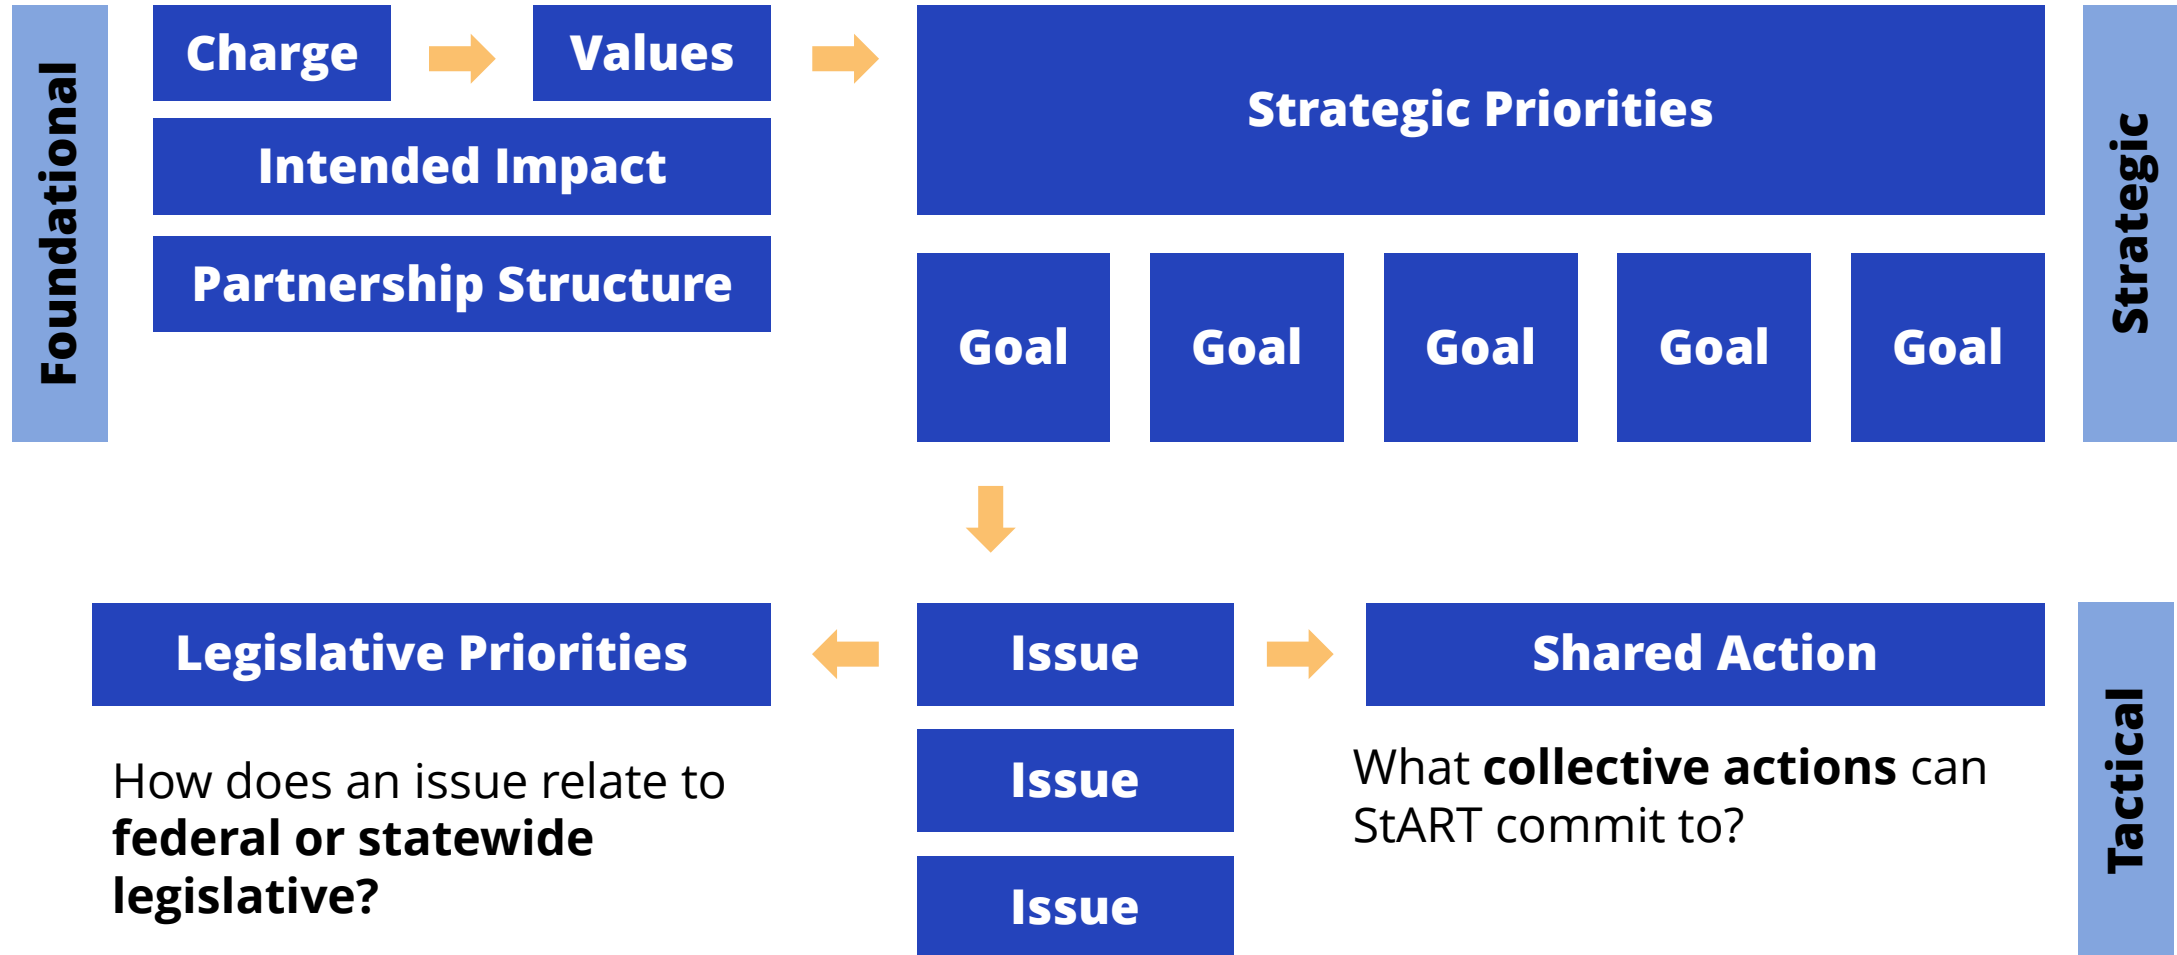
Foundational

Charge

Values

Intended Impact

Partnership Structure

Strategic Priorities

Goal

Goal

Goal

Goal

Goal

Strategic

Legislative Priorities

Issue

Issue

Issue

Shared Action

How does an issue relate to **federal or statewide legislative?**

What **collective actions** can StART commit to?

Tactical